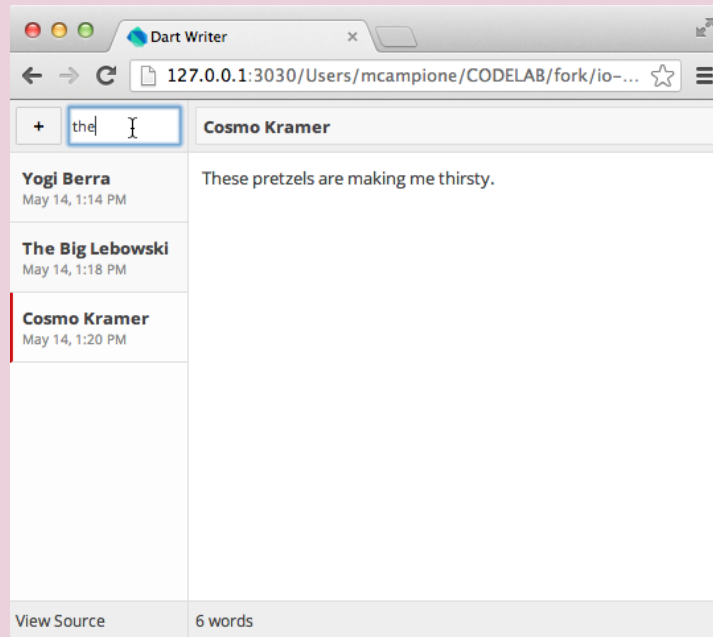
Dart Writer ×

127.0.0.1:3030/Users/mcampione/CODELAB/fork/io-...

+ the

Cosmo Kramer

Yogi Berra
May 14, 1:14 PM

The Big Lebowski
May 14, 1:18 PM

Cosmo Kramer
May 14, 1:20 PM

These pretzels are making me thirsty.

View Source

6 words